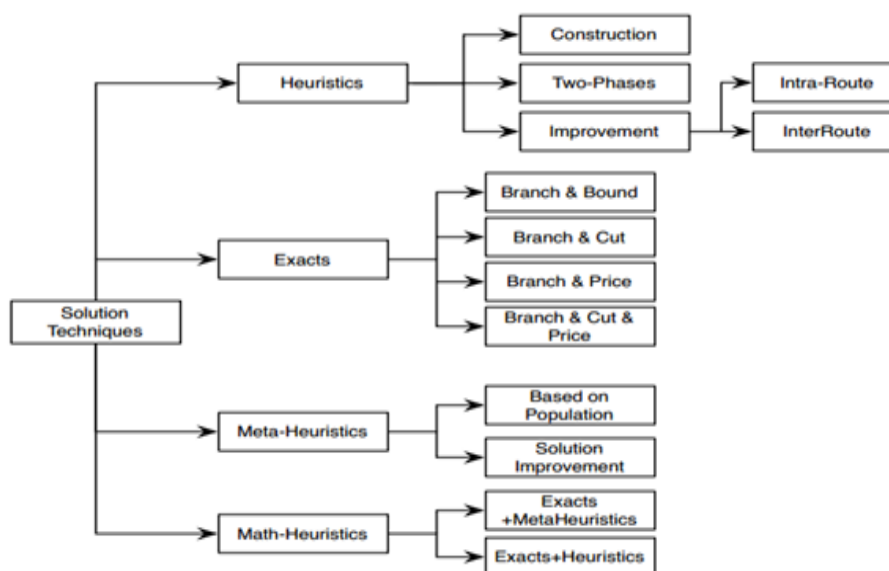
Solution Techniques

Heuristics

Construction

Two-Phases

Improvement

Intra-Route

InterRoute

Exacts

Branch & Bound

Branch & Cut

Branch & Price

Branch & Cut & Price

Meta-Heuristics

Based on Population

Solution Improvement

Math-Heuristics

Exacts +MetaHeuristics

Exacts+Heuristics